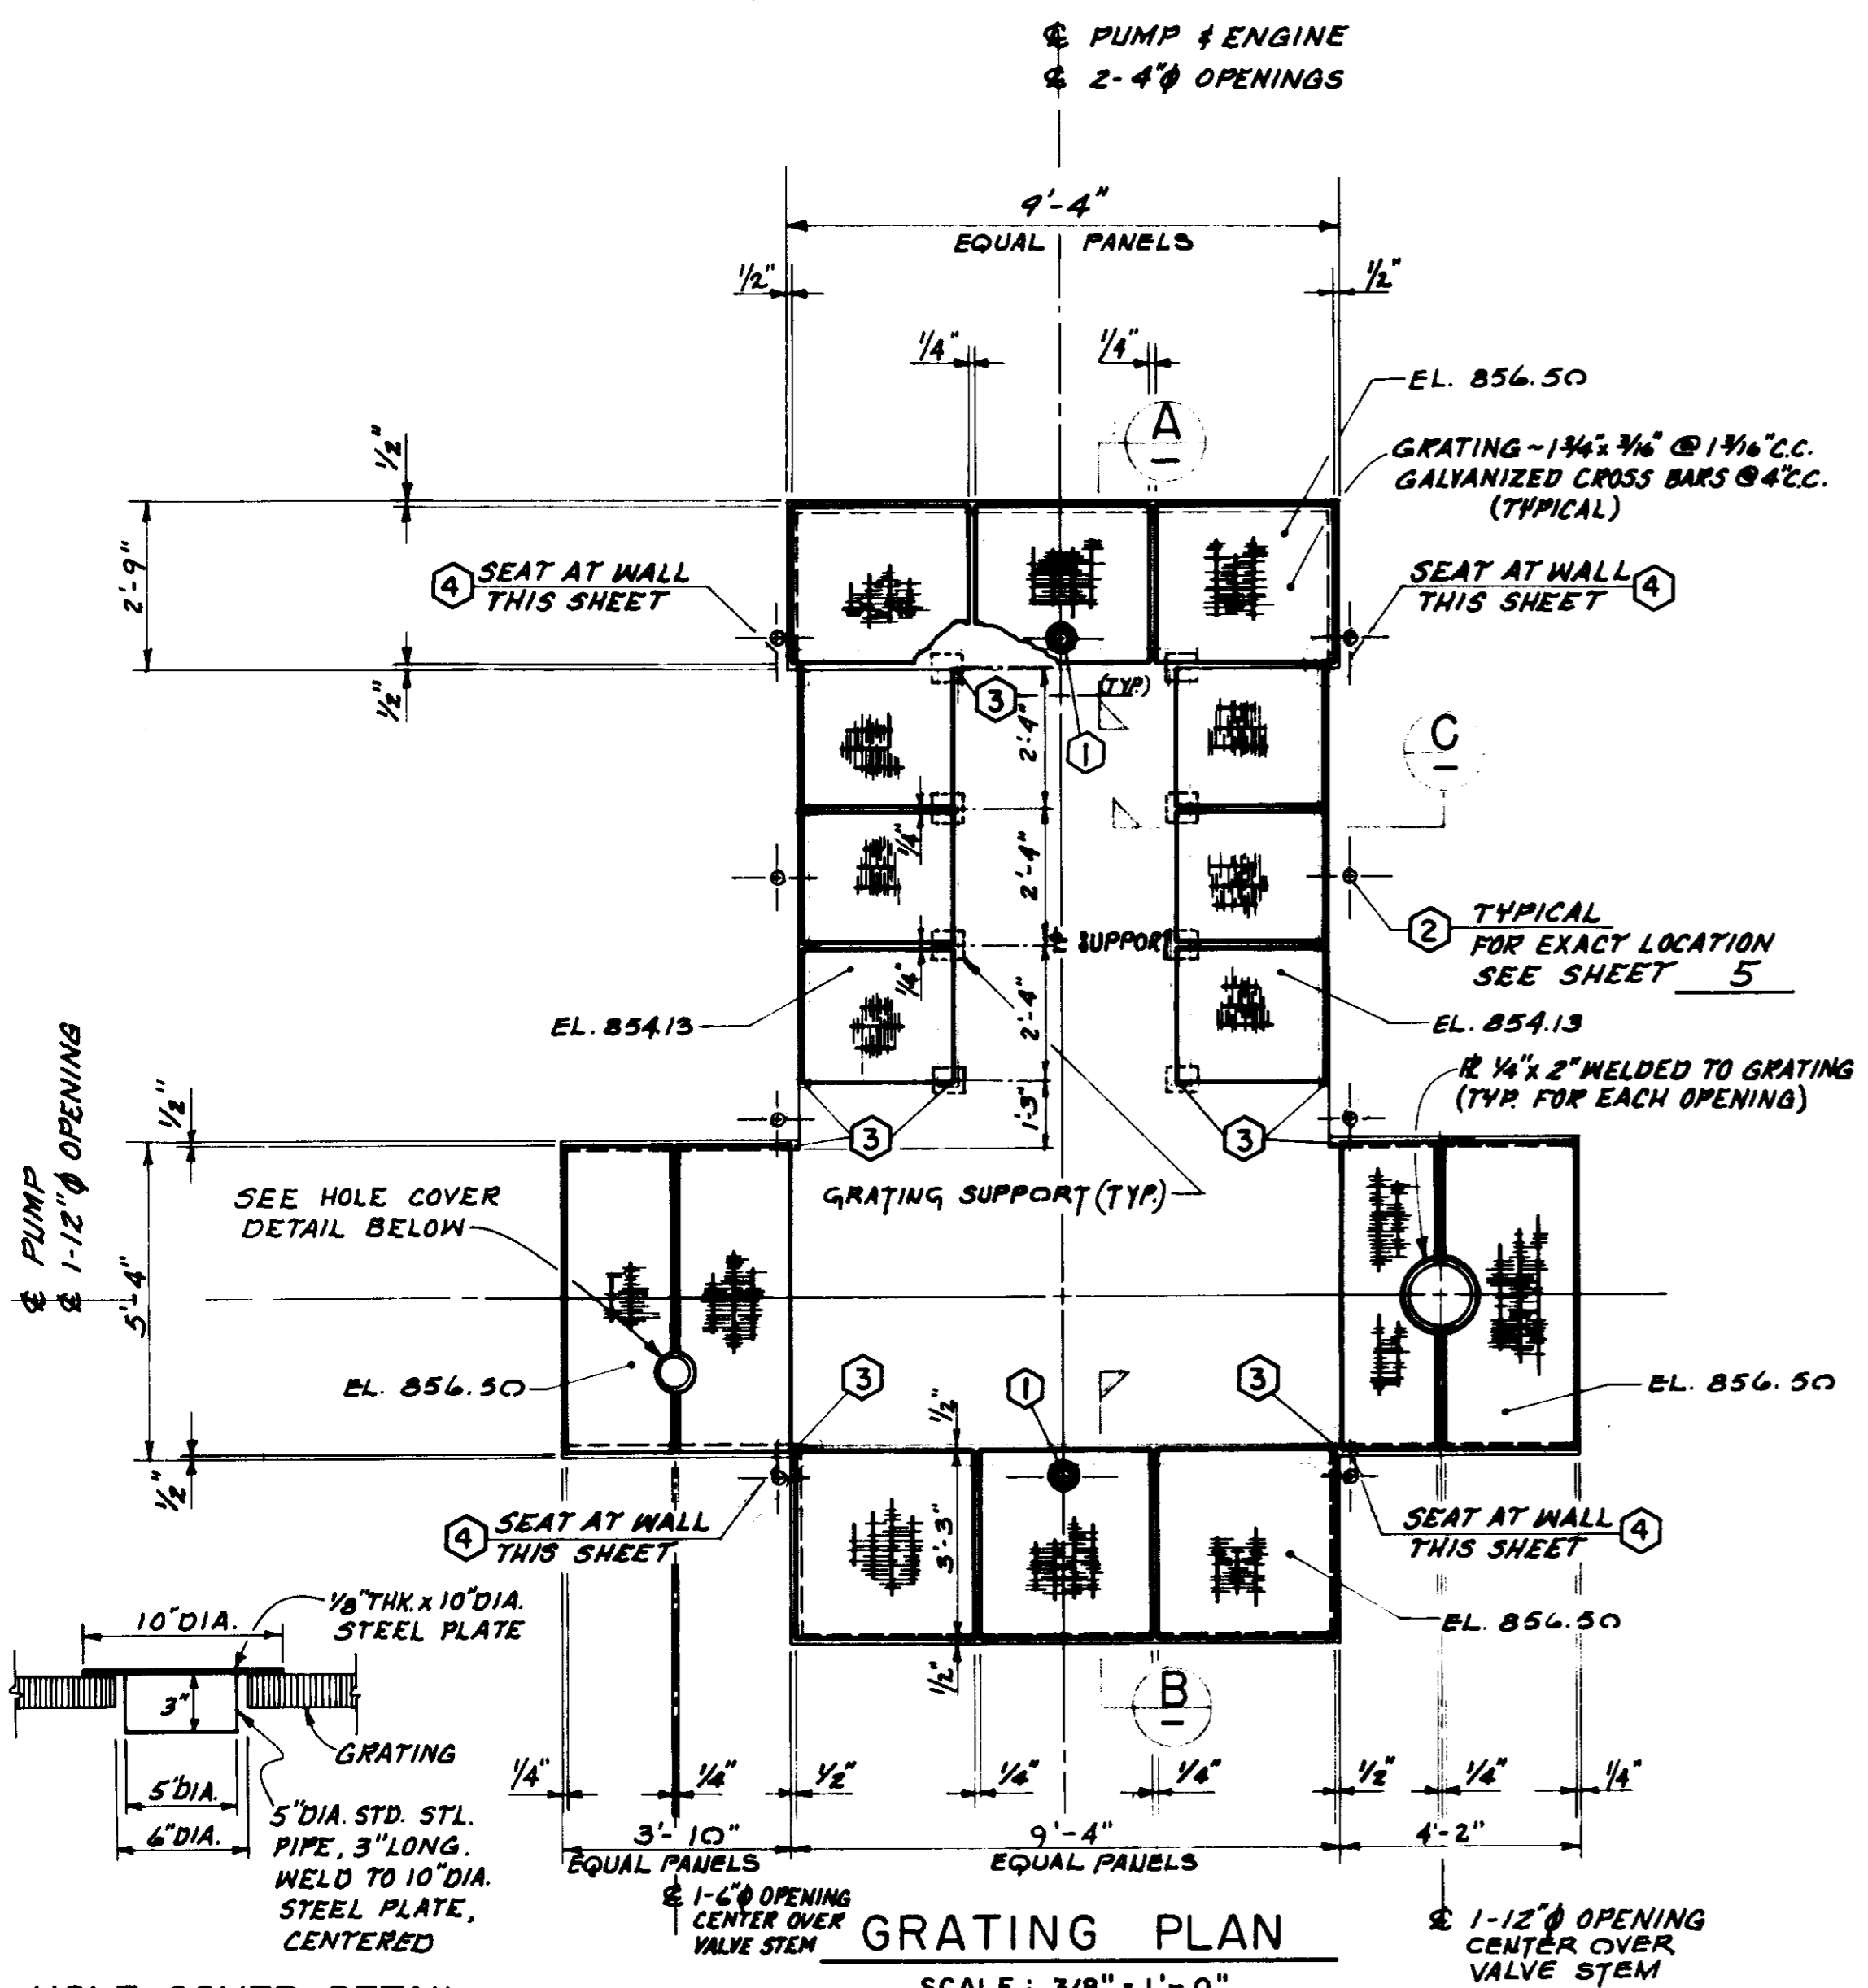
℄ PUMP & ENGINE
℄ 2-4"ϕ OPENINGS

9'-4"
EQUAL PANELS

1/2"
1/2"
1/4"
1/4"

EL. 856.50

A

GRATING ~ $1\frac{3}{4}$" x $\frac{3}{16}$" @ $1\frac{3}{16}$" C.C.
GALVANIZED CROSS BARS @ 4" C.C.
(TYPICAL)

1/2"
2'-9"
1/2"

4 SEAT AT WALL THIS SHEET

SEAT AT WALL THIS SHEET 4

3
(TYP.)
1
2'-4"

C

1/4"
2'-4"
℄ SUPPORT
1/4"
2'-4"
1'-3"

2 TYPICAL
FOR EXACT LOCATION
SEE SHEET 5

EL. 854.13
EL. 854.13

PL 1/4" x 2" WELDED TO GRATING
(TYP. FOR EACH OPENING)

℄ PUMP
℄ 1-12"ϕ OPENING

1/2"
5'-4"
1/2"

3
3

SEE HOLE COVER
DETAIL BELOW

GRATING SUPPORT (TYP.)

EL. 856.50
3
1
3
EL. 856.50
1/2"

4 SEAT AT WALL THIS SHEET
3'-3"
SEAT AT WALL THIS SHEET 4

EL. 856.50

10" DIA.
1/8" THK. x 10" DIA. STEEL PLATE
3"
GRATING
5" DIA.
6" DIA.
5" DIA. STD. STL. PIPE, 3" LONG. WELD TO 10" DIA. STEEL PLATE, CENTERED

1/2"
B

1/4" 1/4" 1/2" 1/4" 1/4" 1/2" 1/4" 1/4"

3'-10"
EQUAL PANELS
9'-4"
EQUAL PANELS
4'-2"

℄ 1-6"ϕ OPENING CENTER OVER VALVE STEM

GRATING PLAN
SCALE: 3/8" = 1'-0"

℄ 1-12"ϕ OPENING CENTER OVER VALVE STEM

HOLE COVER DETAIL